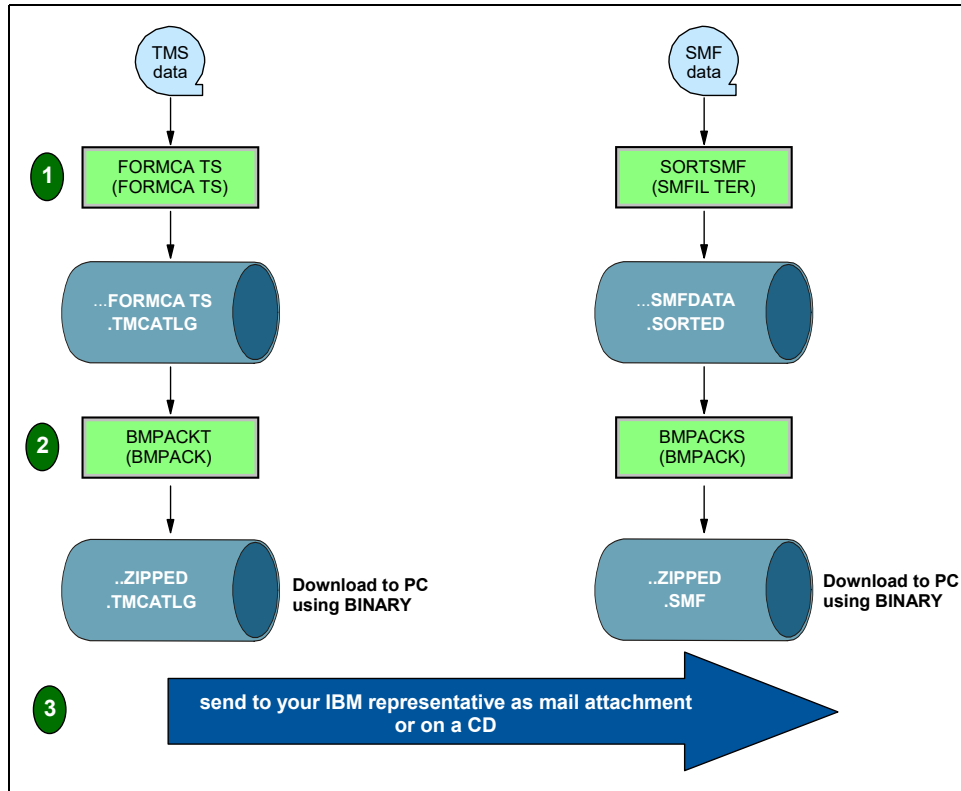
TMS data

SMF data

1

FORMCA TS
(FORMCA TS)

SORTSMF
(SMFIL TER)

...FORMCA TS
.TMCATLG

...SMFDATA
.SORTED

2

BMPACKT
(BMPACK)

BMPACKS
(BMPACK)

..ZIPPED
.TMCATLG

Download to PC using BINARY

..ZIPPED
.SMF

Download to PC using BINARY

3

send to your IBM representative as mail attachment or on a CD